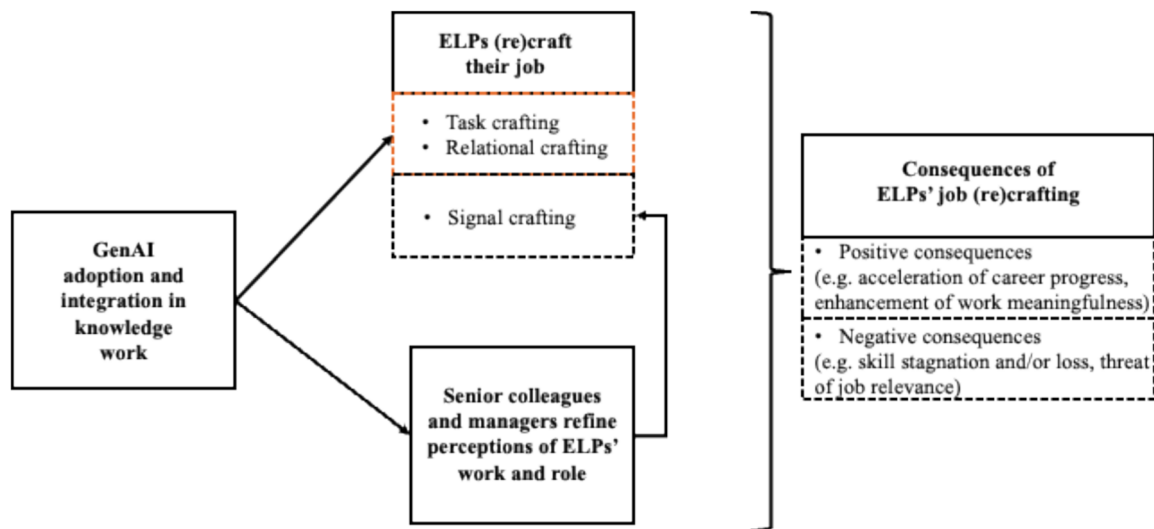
GenAI adoption and integration in knowledge work

ELPs (re)craft their job

• Task crafting
• Relational crafting

• Signal crafting

Senior colleagues and managers refine perceptions of ELPs' work and role

Consequences of ELPs' job (re)crafting

• Positive consequences (e.g. acceleration of career progress, enhancement of work meaningfulness)

• Negative consequences (e.g. skill stagnation and/or loss, threat of job relevance)